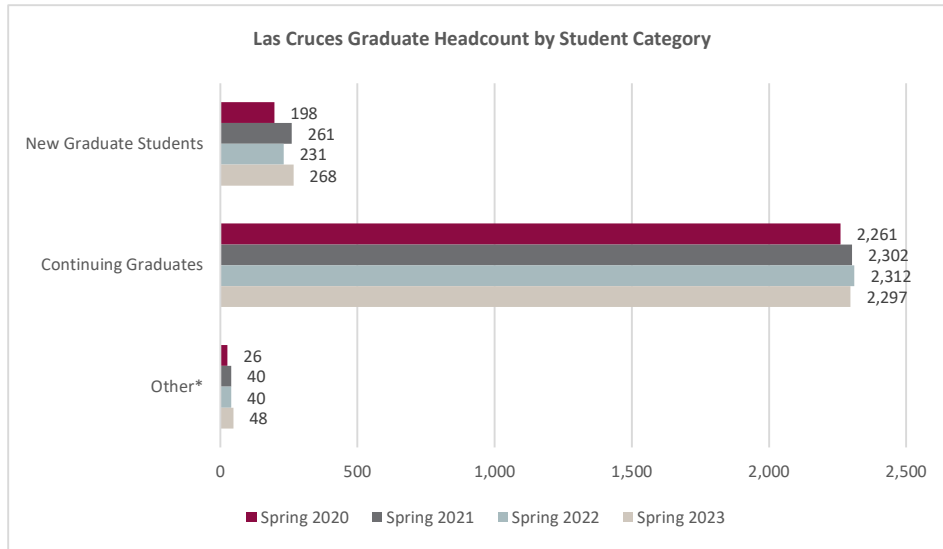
Las Cruces Graduate Headcount by Student Category

New Graduate Students
198
261
231
268

Continuing Graduates
2,261
2,302
2,312
2,297

Other*
26
40
40
48

0
500
1,000
1,500
2,000
2,500

Spring 2020
Spring 2021
Spring 2022
Spring 2023